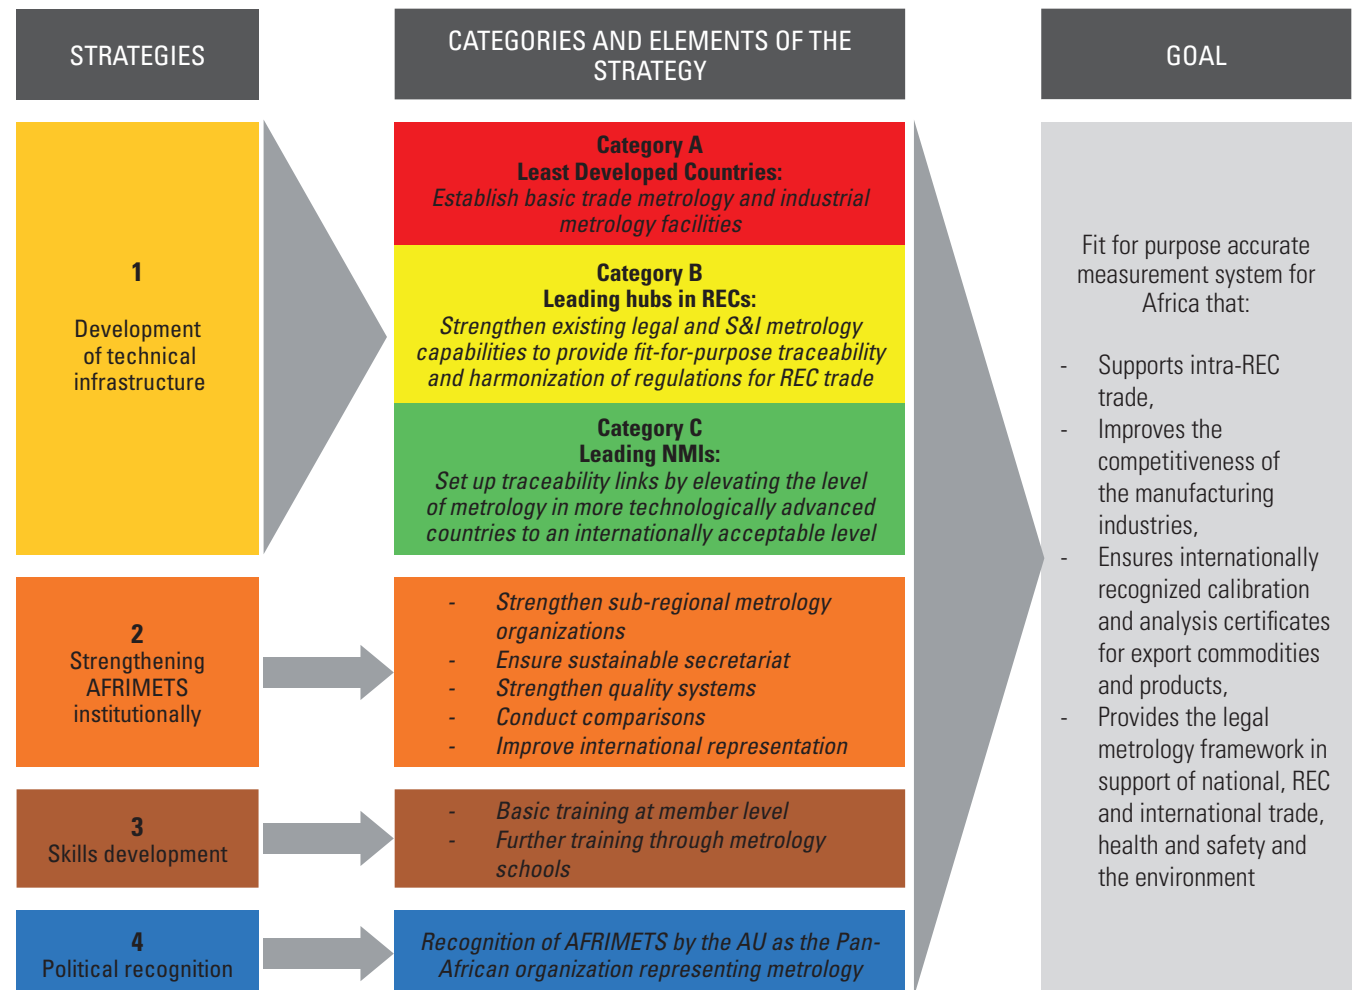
STRATEGIES

CATEGORIES AND ELEMENTS OF THE STRATEGY

GOAL

1
Development of technical infrastructure

Category A
Least Developed Countries:
Establish basic trade metrology and industrial metrology facilities

Category B
Leading hubs in RECs:
Strengthen existing legal and S&I metrology capabilities to provide fit-for-purpose traceability and harmonization of regulations for REC trade

Category C
Leading NMIs:
Set up traceability links by elevating the level of metrology in more technologically advanced countries to an internationally acceptable level

2
Strengthening AFRIMETS institutionally

- Strengthen sub-regional metrology organizations
- Ensure sustainable secretariat
- Strengthen quality systems
- Conduct comparisons
- Improve international representation

3
Skills development

- Basic training at member level
- Further training through metrology schools

4
Political recognition

Recognition of AFRIMETS by the AU as the Pan-African organization representing metrology

Fit for purpose accurate measurement system for Africa that:

- Supports intra-REC trade,
- Improves the competitiveness of the manufacturing industries,
- Ensures internationally recognized calibration and analysis certificates for export commodities and products,
- Provides the legal metrology framework in support of national, REC and international trade, health and safety and the environment